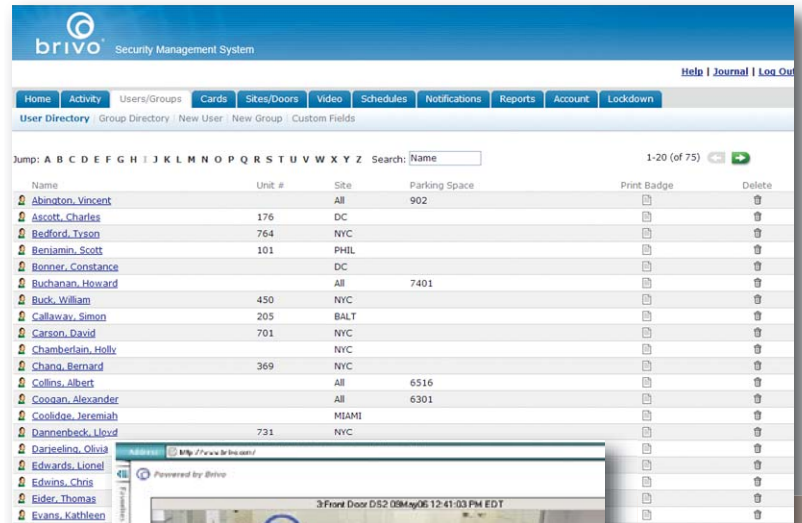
brivo Security Management System

Help | Journal | Log Out

Home | Activity | Users/Groups | Cards | Sites/Doors | Video | Schedules | Notifications | Reports | Account | Lockdown

User Directory | Group Directory | New User | New Group | Custom Fields

Jump: A B C D E F G H I J K L M N O P Q R S T U V W X Y Z Search: Name

1-20 (of 75)

| Name | Unit # | Site | Parking Space | Print Badge | Delete |
|---|---|---|---|---|---|
| Abington, Vincent | | All | 902 | | |
| Ascott, Charles | 176 | DC | | | |
| Bedford, Tyson | 764 | NYC | | | |
| Benjamin, Scott | 101 | PHIL | | | |
| Bonner, Constance | | DC | | | |
| Buchanan, Howard | | All | 7401 | | |
| Buck, William | 450 | NYC | | | |
| Callaway, Simon | 205 | BALT | | | |
| Carson, David | 701 | NYC | | | |
| Chamberlain, Holly | | NYC | | | |
| Chang, Bernard | 369 | NYC | | | |
| Collins, Albert | | All | 6516 | | |
| Coogan, Alexander | | All | 6301 | | |
| Coolidge, Jeremiah | | MIAMI | | | |
| Dannenbeck, Lloyd | 731 | NYC | | | |
| Darjeeling, Olivia | | | | | |
| Edwards, Lionel | | | | | |
| Edwins, Chris | | | | | |
| Eider, Thomas | | | | | |
| Evans, Kathleen | | | | | |

Address http://www.brivo.com/

Powered by Brivo

3:Front Door DS2 09May06 12:41:03 PM EDT